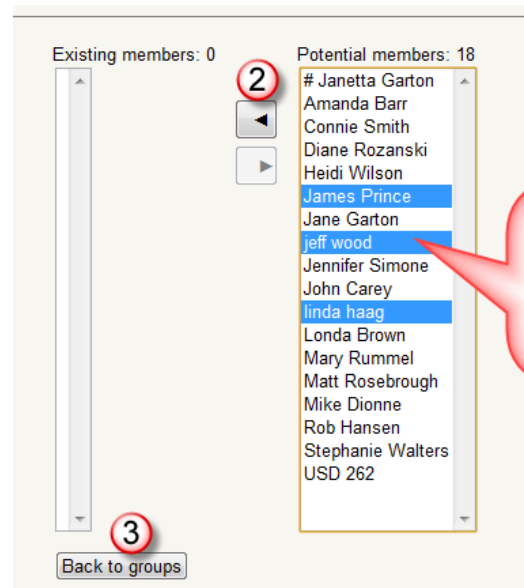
Existing members: 0

Potential members: 18

2

# Janetta Garton
Amanda Barr
Connie Smith
Diane Rozanski
Heidi Wilson
James Prince
Jane Garton
jeff wood
Jennifer Simone
John Carey
linda haag
Londa Brown
Mary Rummel
Matt Rosebrough
Mike Dionne
Rob Hansen
Stephanie Walters
USD 262

3

Back to groups